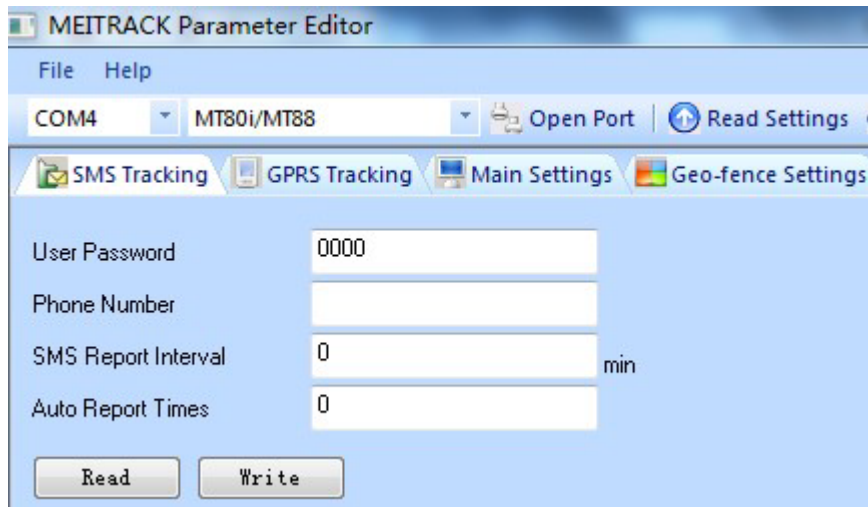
MEITRACK Parameter Editor

File Help

COM4 MT80i/MT88 Open Port Read Settings

SMS Tracking GPRS Tracking Main Settings Geo-fence Settings

User Password 0000

Phone Number

SMS Report Interval 0 min

Auto Report Times 0

Read Write